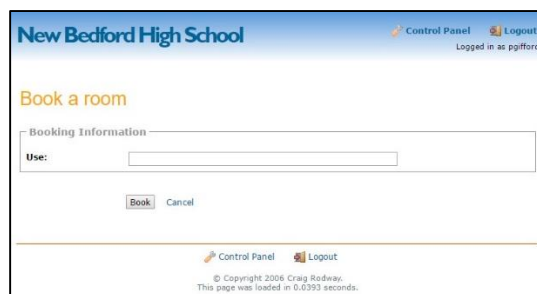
New Bedford High School

Control Panel Logout
Logged in as pgifford

Book a room

Booking Information

Use:

Book Cancel

Control Panel Logout

© Copyright 2006 Craig Rodway.
This page was loaded in 0.0393 seconds.